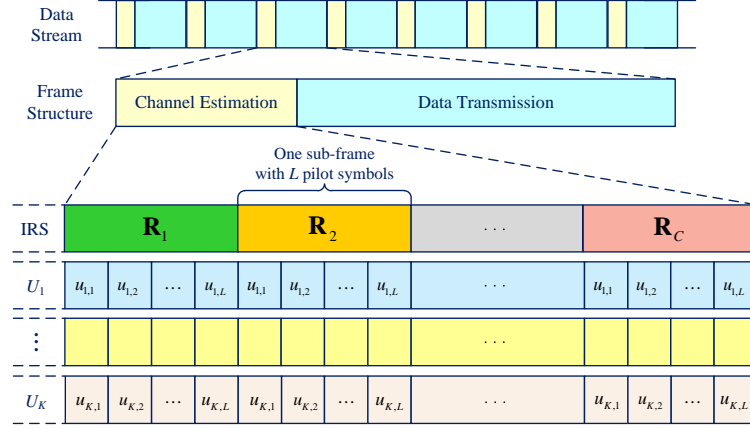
Data Stream

Frame Structure

Channel Estimation

Data Transmission

One sub-frame with $L$ pilot symbols

IRS

$\mathbf{R}_1$

$\mathbf{R}_2$

$\cdots$

$\mathbf{R}_C$

$U_1$

$u_{1,1}$ $u_{1,2}$ $\cdots$ $u_{1,L}$ $u_{1,1}$ $u_{1,2}$ $\cdots$ $u_{1,L}$ $\cdots$ $u_{1,1}$ $u_{1,2}$ $\cdots$ $u_{1,L}$

$\vdots$

$\cdots$

$U_K$

$u_{K,1}$ $u_{K,2}$ $\cdots$ $u_{K,L}$ $u_{K,1}$ $u_{K,2}$ $\cdots$ $u_{K,L}$ $\cdots$ $u_{K,1}$ $u_{K,2}$ $\cdots$ $u_{K,L}$